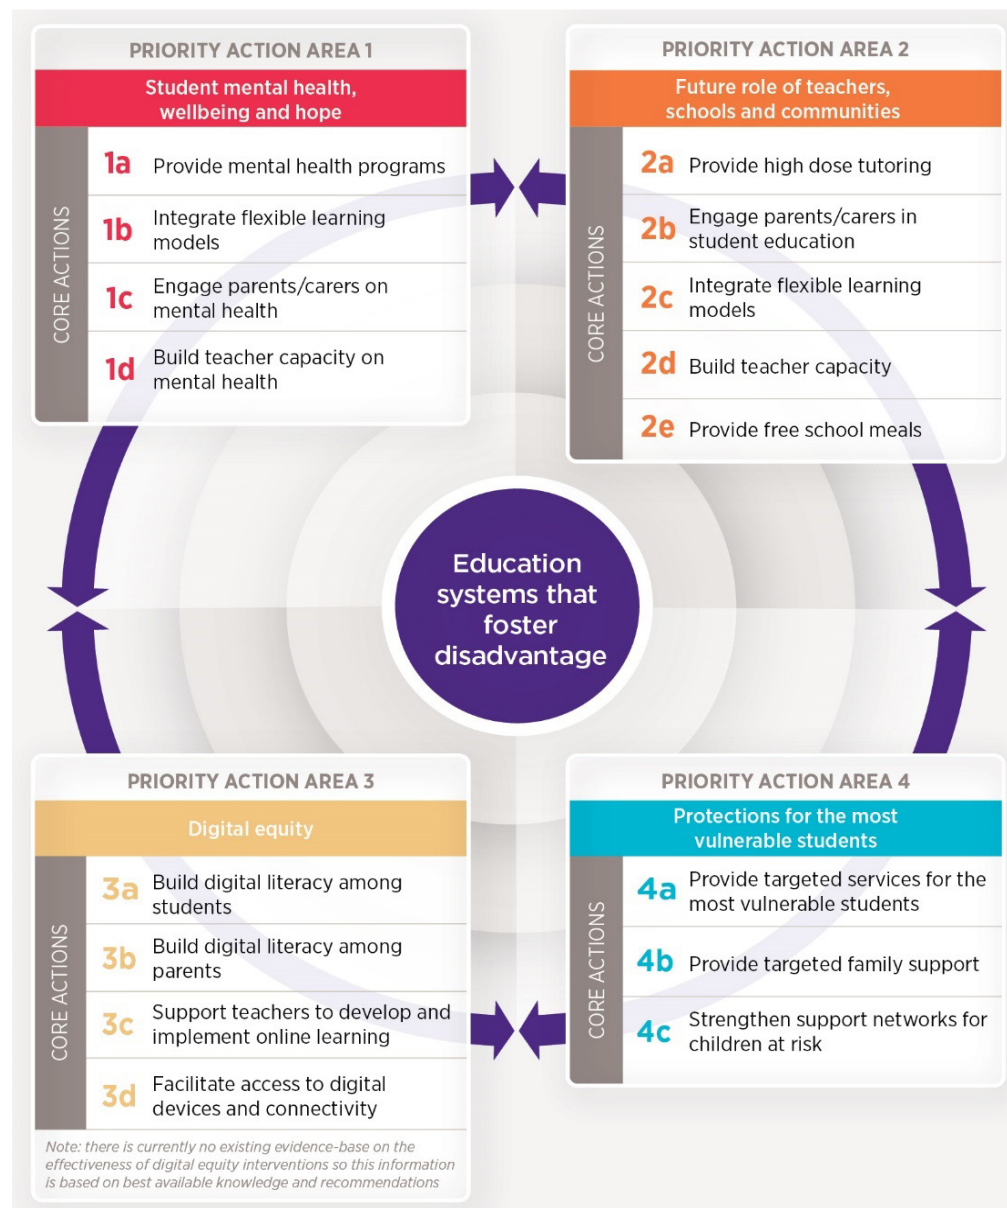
PRIORITY ACTION AREA 1

Student mental health, wellbeing and hope

CORE ACTIONS

1a Provide mental health programs

1b Integrate flexible learning models

1c Engage parents/carers on mental health

1d Build teacher capacity on mental health

PRIORITY ACTION AREA 2

Future role of teachers, schools and communities

CORE ACTIONS

2a Provide high dose tutoring

2b Engage parents/carers in student education

2c Integrate flexible learning models

2d Build teacher capacity

2e Provide free school meals

Education systems that foster disadvantage

PRIORITY ACTION AREA 3

Digital equity

CORE ACTIONS

3a Build digital literacy among students

3b Build digital literacy among parents

3c Support teachers to develop and implement online learning

3d Facilitate access to digital devices and connectivity

Note: there is currently no existing evidence-base on the effectiveness of digital equity interventions so this information is based on best available knowledge and recommendations

PRIORITY ACTION AREA 4

Protections for the most vulnerable students

CORE ACTIONS

4a Provide targeted services for the most vulnerable students

4b Provide targeted family support

4c Strengthen support networks for children at risk